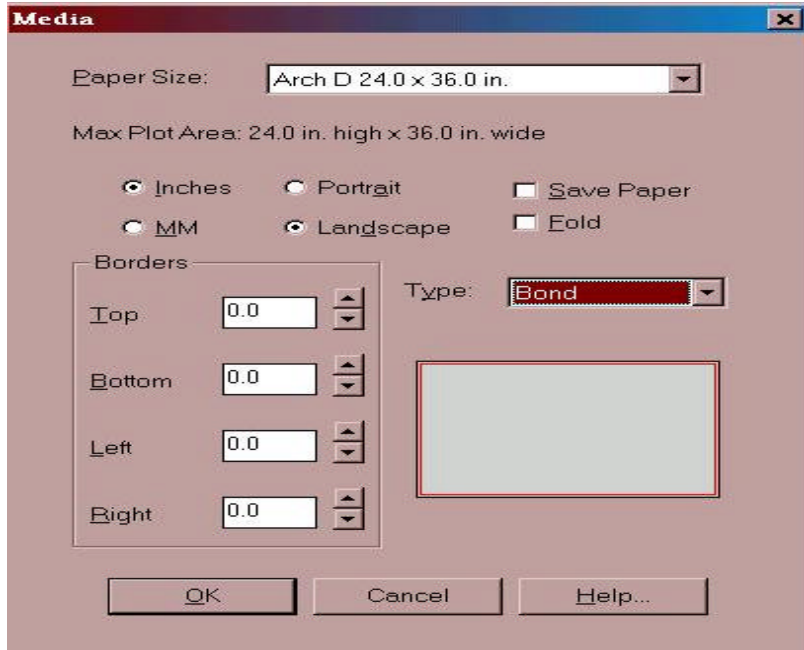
Media

Paper Size: Arch D 24.0 x 36.0 in.

Max Plot Area: 24.0 in. high x 36.0 in. wide

Inches
MM
Portrait
Landscape
Save Paper
Fold

Borders
Top 0.0
Bottom 0.0
Left 0.0
Right 0.0

Type: Bond

OK
Cancel
Help...